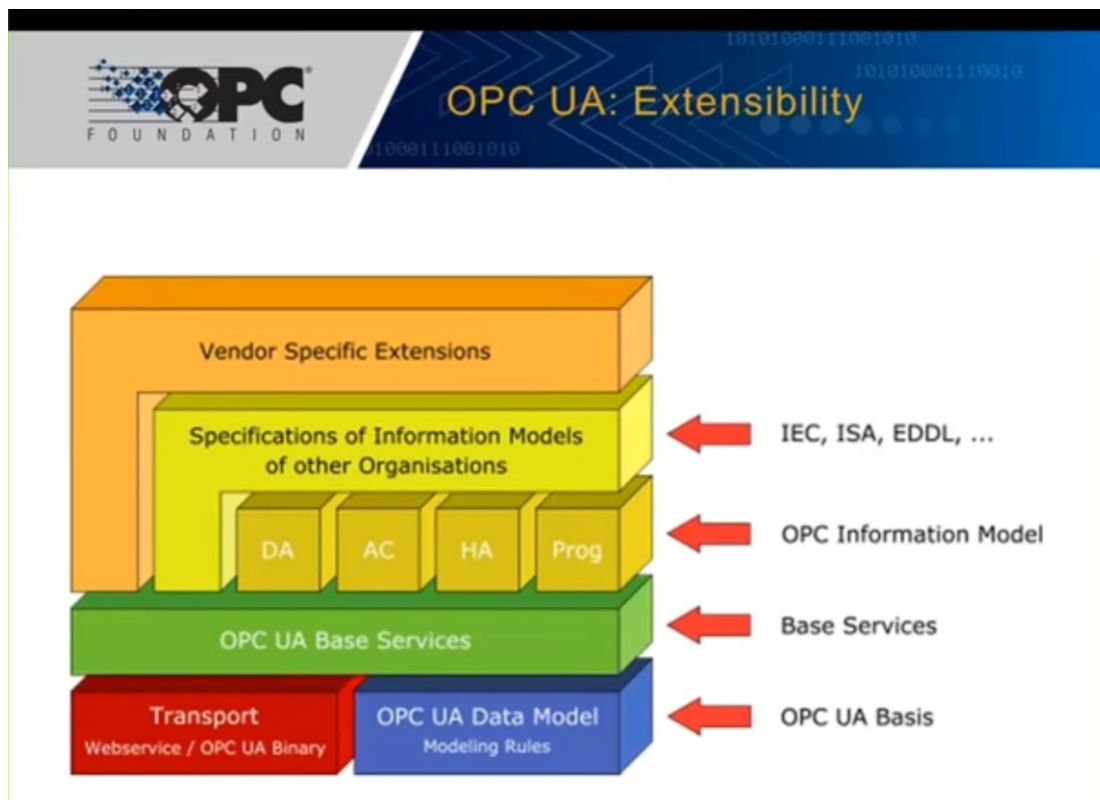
OPC® FOUNDATION

OPC UA: Extensibility

Vendor Specific Extensions

Specifications of Information Models of other Organisations

DA

AC

HA

Prog

OPC UA Base Services

Transport
Webservice / OPC UA Binary

OPC UA Data Model
Modeling Rules

IEC, ISA, EDDL, ...

OPC Information Model

Base Services

OPC UA Basis